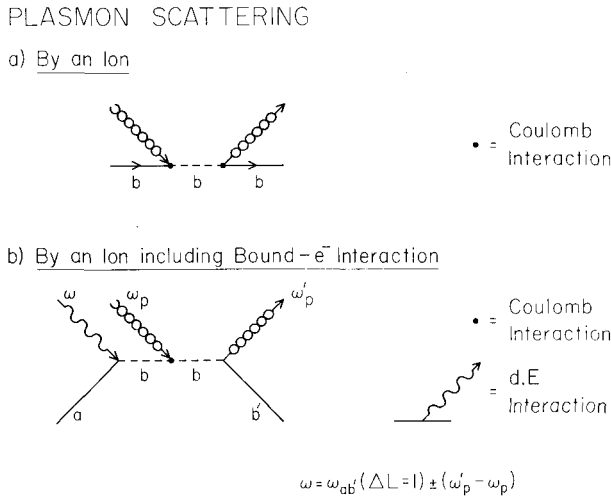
PLASMON SCATTERING

a) By an Ion

b b b

• = Coulomb Interaction

b) By an Ion including Bound-$e^-$ Interaction

$\omega$ $\omega_p$ $\omega'_p$

b b

a $b'$

• = Coulomb Interaction

= d.E Interaction

$\omega = \omega_{ab'}(\Delta L = 1) \pm (\omega'_p - \omega_p)$